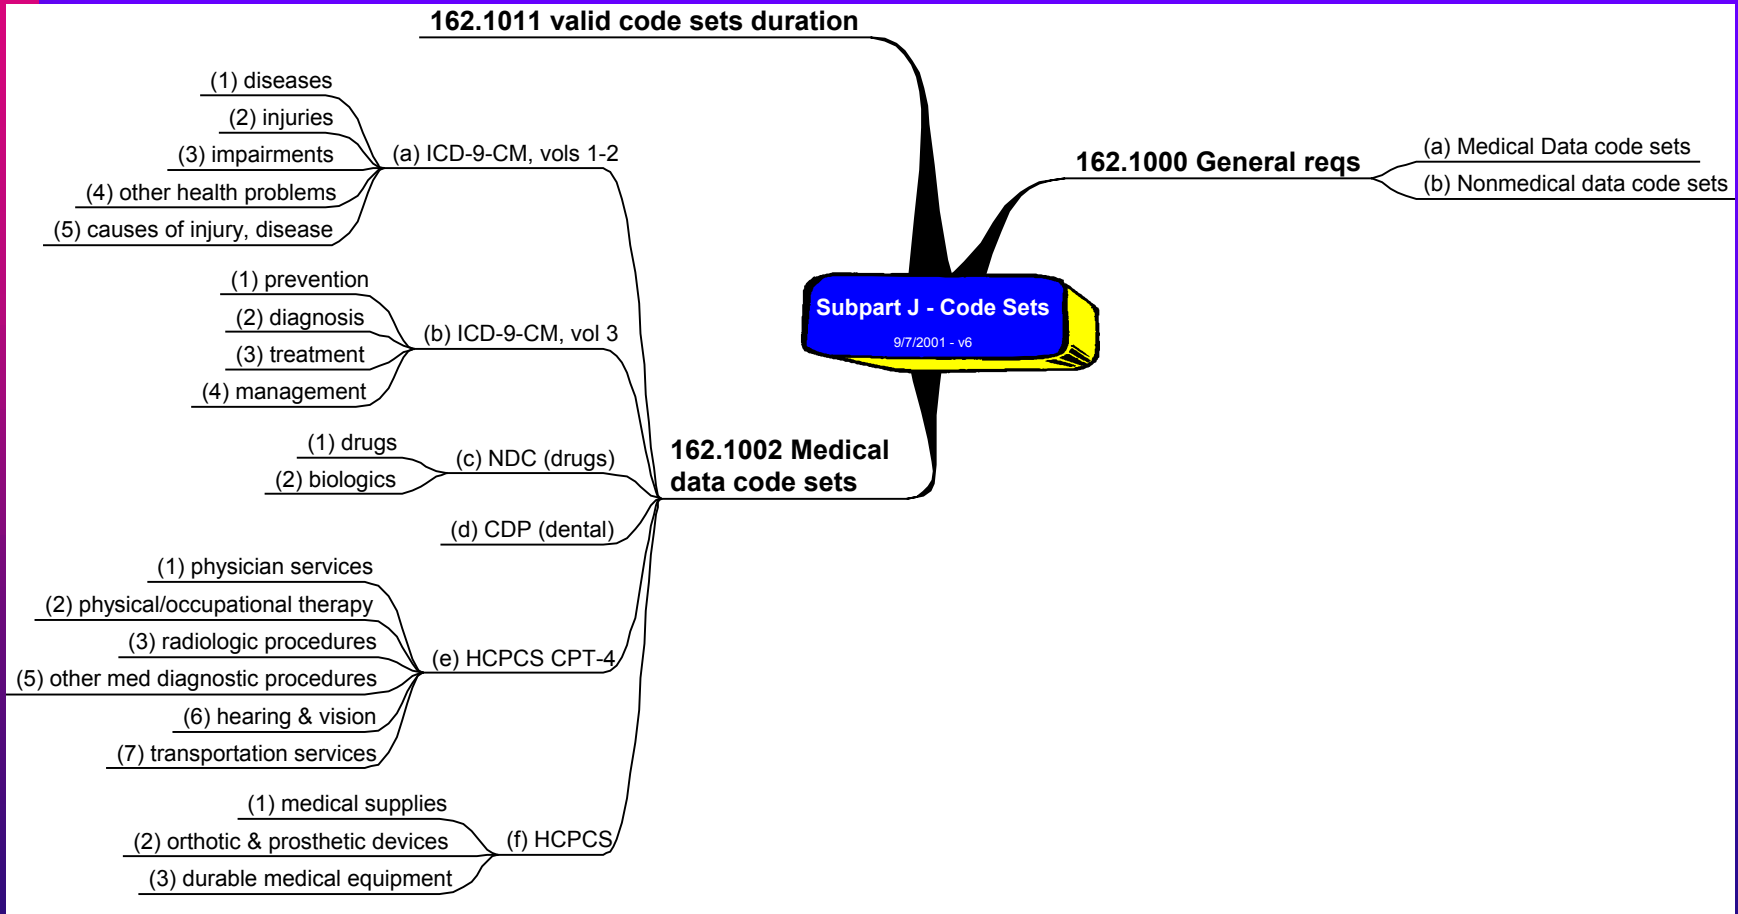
162.1011 valid code sets duration

Subpart J - Code Sets
9/7/2001 - v6

162.1000 General reqs
(a) Medical Data code sets
(b) Nonmedical data code sets

162.1002 Medical data code sets

(a) ICD-9-CM, vols 1-2
(1) diseases
(2) injuries
(3) impairments
(4) other health problems
(5) causes of injury, disease

(b) ICD-9-CM, vol 3
(1) prevention
(2) diagnosis
(3) treatment
(4) management

(c) NDC (drugs)
(1) drugs
(2) biologics

(d) CDP (dental)

(e) HCPCS CPT-4
(1) physician services
(2) physical/occupational therapy
(3) radiologic procedures
(5) other med diagnostic procedures
(6) hearing & vision
(7) transportation services

(f) HCPCS
(1) medical supplies
(2) orthotic & prosthetic devices
(3) durable medical equipment